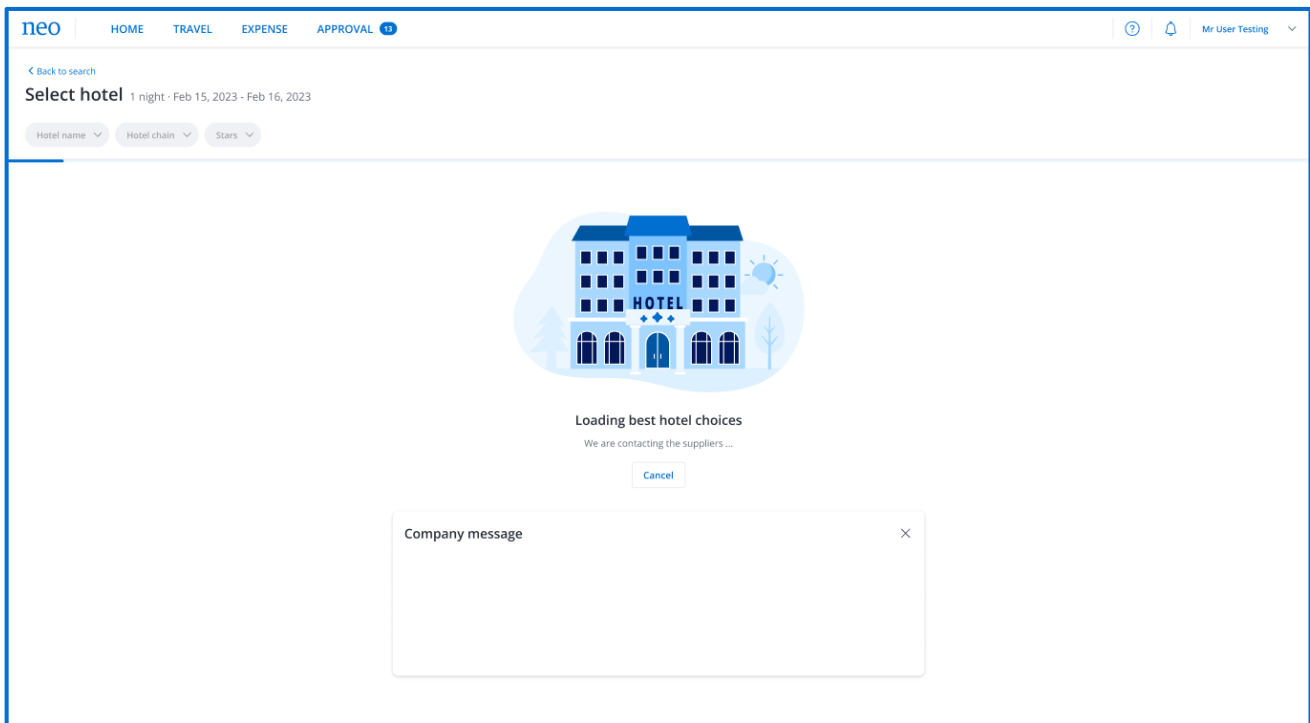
neo HOME TRAVEL EXPENSE APPROVAL 13

Mr User Testing

< Back to search

Select hotel 1 night · Feb 15, 2023 - Feb 16, 2023

Hotel name Hotel chain Stars

HOTEL

Loading best hotel choices

We are contacting the suppliers ...

Cancel

Company message